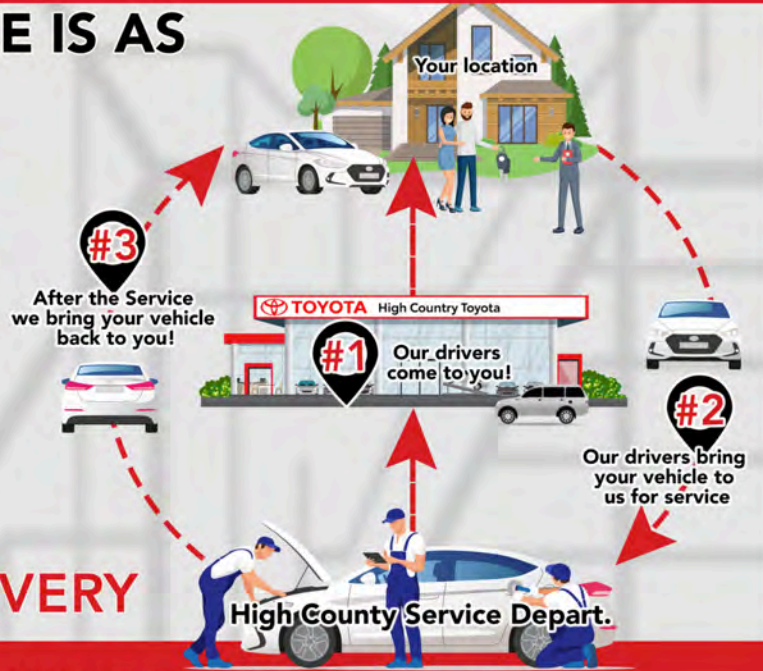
E IS AS

Your location

#3
After the Service we bring your vehicle back to you!

TOYOTA High Country Toyota

#1
Our drivers come to you!

#2
Our drivers bring your vehicle to us for service

VERY

High County Service Depart.